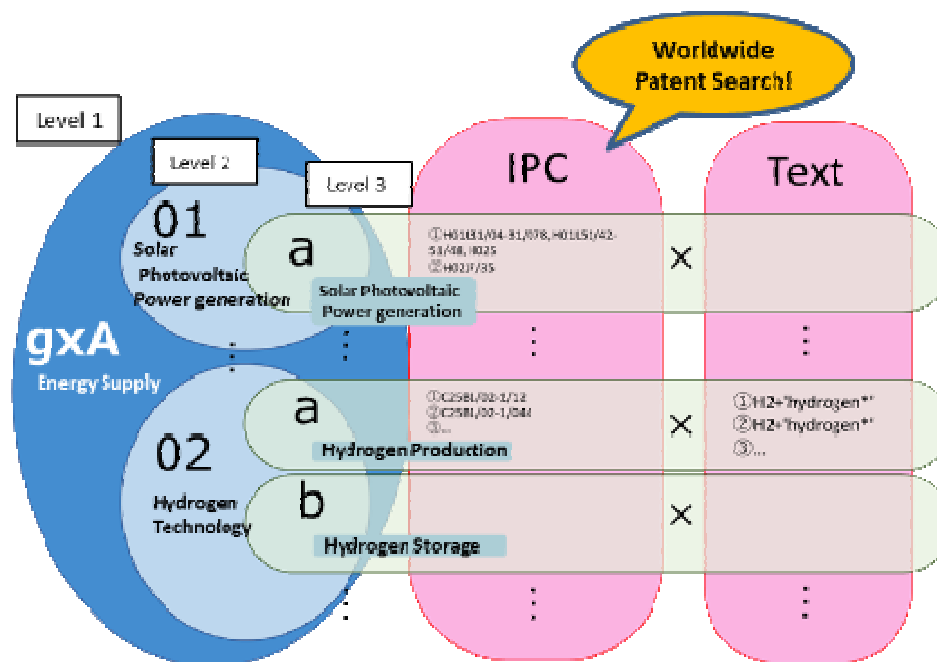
Worldwide Patent Search!

Level 1

Level 2

Level 3

IPC

Text

01
Solar Photovoltaic Power generation

a

Solar Photovoltaic Power generation

①H01L31/04-31/078, H01L51/42-51/48, H02S
②H02J7/35

×

gxA
Energy Supply

02
Hydrogen Technology

a

Hydrogen Production

①C25B1/02-1/12
②C25B1/00-1/04
③...

×

①H2+"hydrogen*"
②H2+"hydrogen*"
③...

b

Hydrogen Storage

×